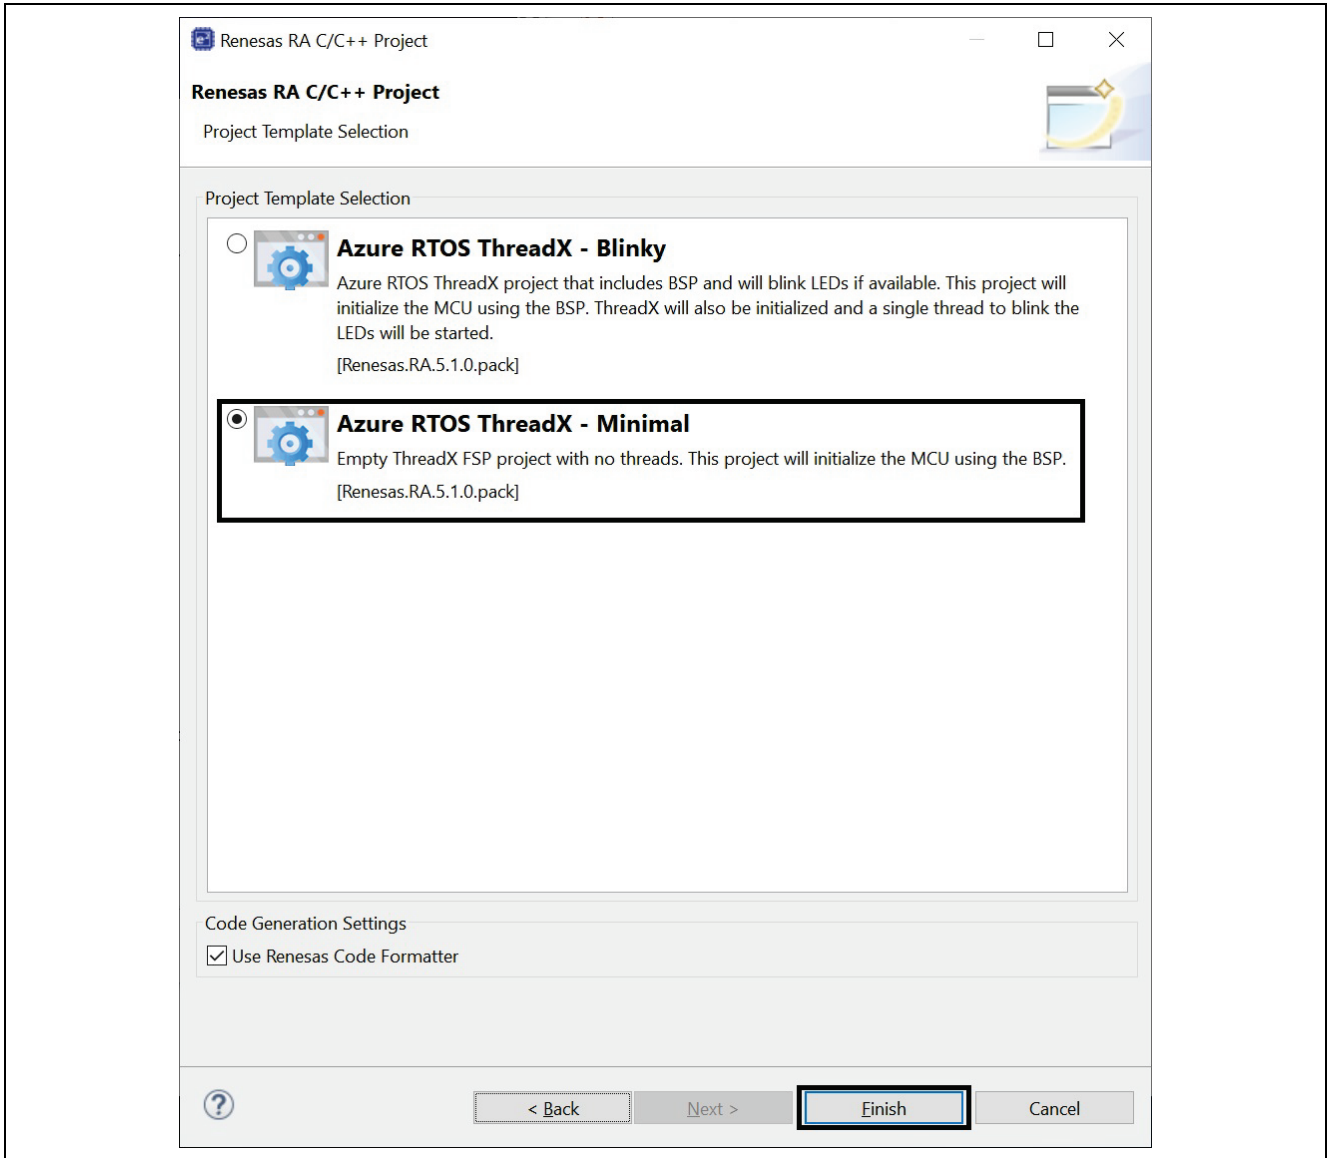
Renesas RA C/C++ Project

Renesas RA C/C++ Project

Project Template Selection

Project Template Selection

Azure RTOS ThreadX - Blinky

Azure RTOS ThreadX project that includes BSP and will blink LEDs if available. This project will initialize the MCU using the BSP. ThreadX will also be initialized and a single thread to blink the LEDs will be started.

[Renesas.RA.5.1.0.pack]

Azure RTOS ThreadX - Minimal

Empty ThreadX FSP project with no threads. This project will initialize the MCU using the BSP.

[Renesas.RA.5.1.0.pack]

Code Generation Settings

Use Renesas Code Formatter

?

< Back

Next >

Finish

Cancel